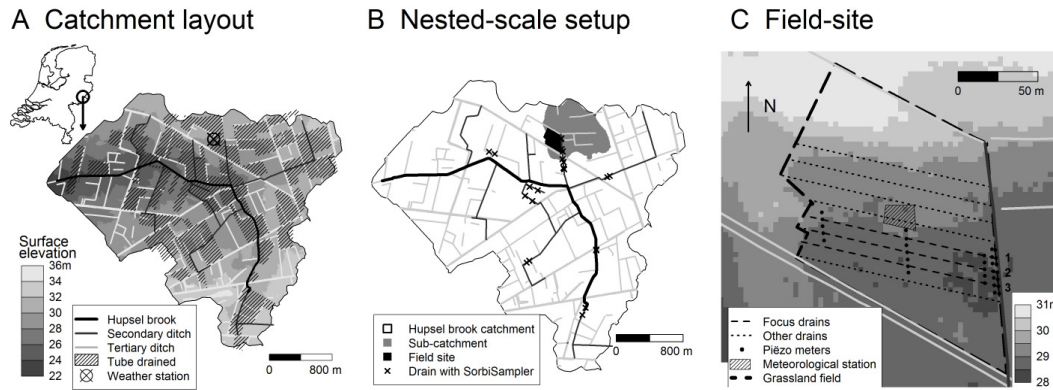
A Catchment layout

Surface elevation
36m
34
32
30
28
26
24
22

Hupsel brook
Secondary ditch
Tertiary ditch
Tube drained
Weather station

0 800 m

B Nested-scale setup

Hupsel brook catchment
Sub-catchment
Field site
Drain with SorbiSampler

0 800 m

C Field-site

N

0 50 m

1
2
3

31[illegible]
30
29
28

Focus drains
Other drains
Piëzo meters
Meteorological station
Grassland field